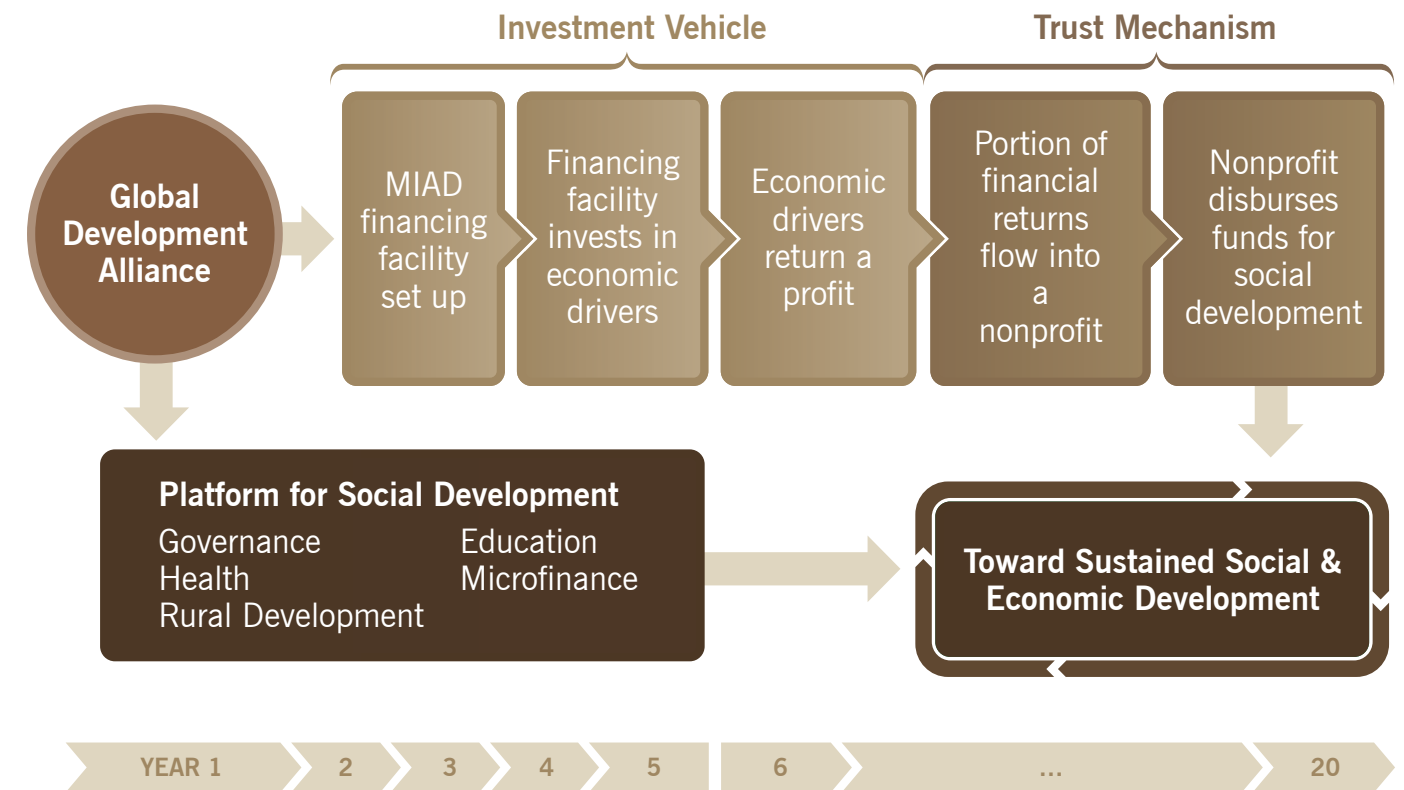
Investment Vehicle

Trust Mechanism

Global Development Alliance

MIAD financing facility set up

Financing facility invests in economic drivers

Economic drivers return a profit

Portion of financial returns flow into a nonprofit

Nonprofit disburses funds for social development

Platform for Social Development
Governance
Health
Rural Development
Education
Microfinance

Toward Sustained Social & Economic Development

YEAR 1 | 2 | 3 | 4 | 5 | 6 | ... | 20